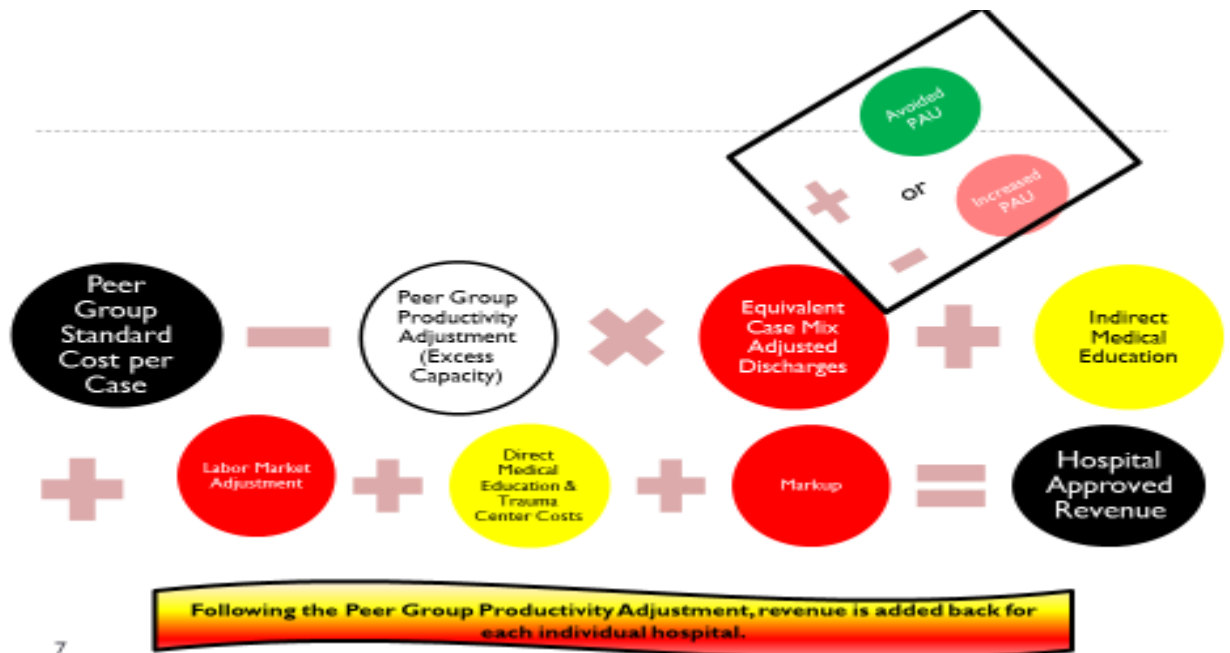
Avoided PAU

+ or - Increased PAU

Peer Group Standard Cost per Case − Peer Group Productivity Adjustment (Excess Capacity) × Equivalent Case Mix Adjusted Discharges + Indirect Medical Education

+ Labor Market Adjustment + Direct Medical Education & Trauma Center Costs + Markup = Hospital Approved Revenue

Following the Peer Group Productivity Adjustment, revenue is added back for each individual hospital.

7